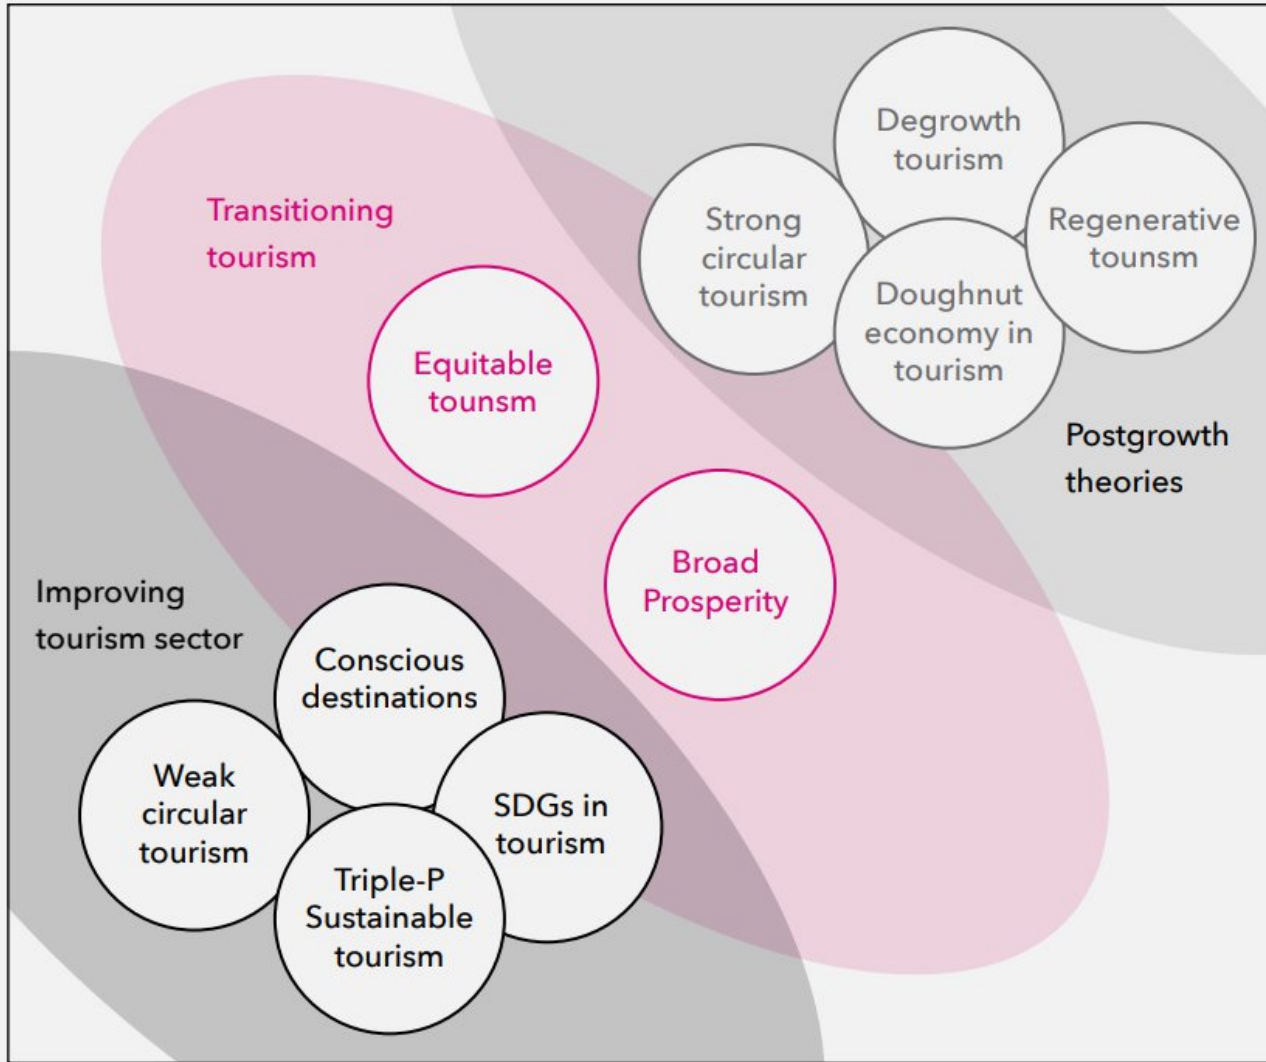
Transitioning tourism

Degrowth tourism

Strong circular tourism

Regenerative tounsm

Doughnut economy in tourism

Equitable tounsm

Postgrowth theories

Broad Prosperity

Improving tourism sector

Conscious destinations

Weak circular tourism

SDGs in tourism

Triple-P Sustainable tourism